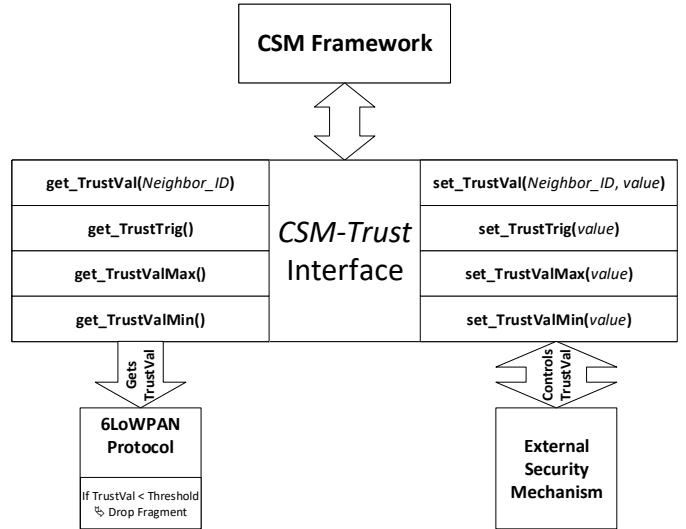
CSM Framework

get_TrustVal(Neighbor_ID)

get_TrustTrig()

get_TrustValMax()

get_TrustValMin()

CSM-Trust Interface

set_TrustVal(Neighbor_ID, value)

set_TrustTrig(value)

set_TrustValMax(value)

set_TrustValMin(value)

Gets TrustVal

Controls TrustVal

6LoWPAN Protocol

If TrustVal < Threshold
↳ Drop Fragment

External Security Mechanism